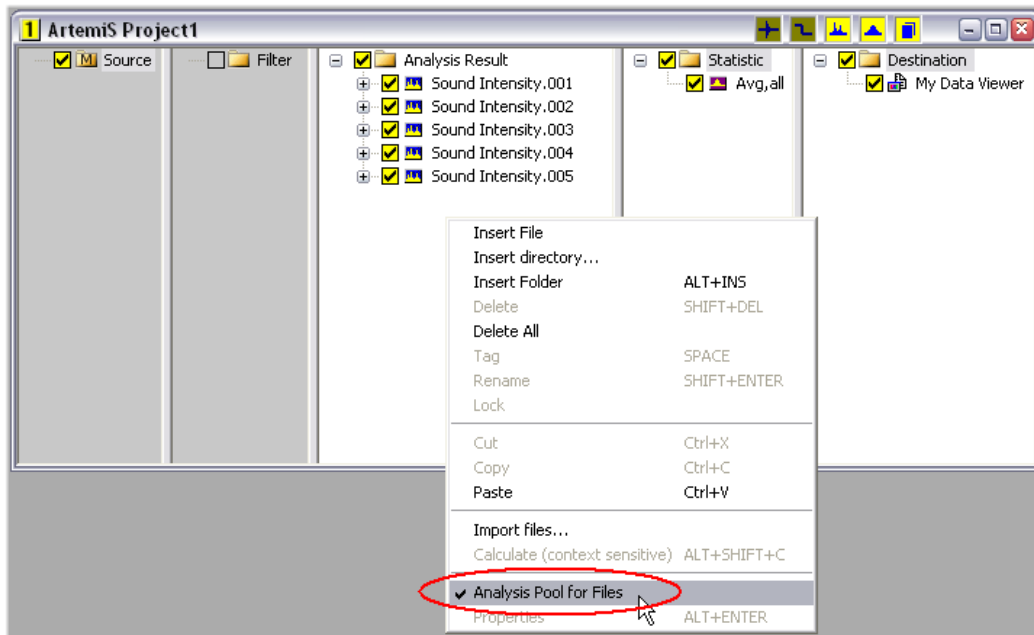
1 ArtemiS Project1

M Source

Filter

Analysis Result
Sound Intensity.001
Sound Intensity.002
Sound Intensity.003
Sound Intensity.004
Sound Intensity.005

Statistic
Avg,all

Destination
My Data Viewer

Insert File
Insert directory...
Insert Folder ALT+INS
Delete SHIFT+DEL
Delete All
Tag SPACE
Rename SHIFT+ENTER
Lock

Cut Ctrl+X
Copy Ctrl+C
Paste Ctrl+V

Import files...
Calculate (context sensitive) ALT+SHIFT+C

✔ Analysis Pool for Files
Properties ALT+ENTER